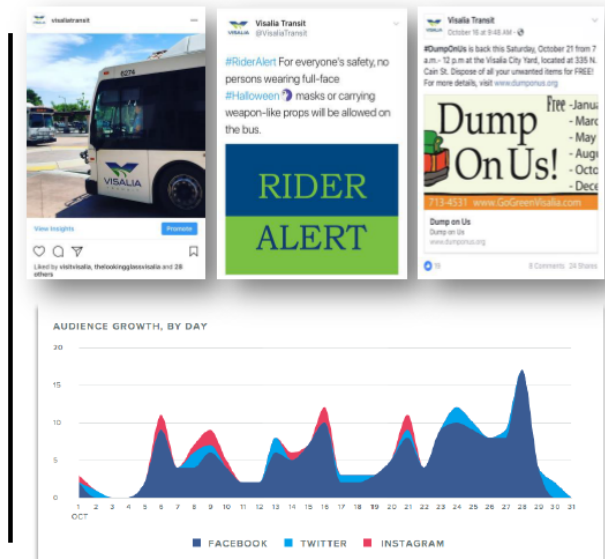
visaliatransit

6274

VISALIA

View Insights

Promote

Liked by visitvisalia, thelookingglassvisalia and 28 others

Visalia Transit
@VisaliaTransit

#RiderAlert For everyone's safety, no persons wearing full-face #Halloween masks or carrying weapon-like props will be allowed on the bus.

RIDER
ALERT

Visalia Transit
October 16 at 9:48 AM

#DumpOnUs is back this Saturday, October 21 from 7 a.m.- 12 p.m at the Visalia City Yard, located at 335 N. Cain St. Dispose of all your unwanted items for FREE! For more details, visit www.dumponus.org

Dump On Us!

Free -Janua
- Marc
- May
- Aug
- Octo
- Dece

713-4531 www.GoGreenVisalia.com

Dump on Us
Dump on Us
www.dumponus.org

19

8 Comments 24 Shares

AUDIENCE GROWTH, BY DAY

20
15
10
5
0

1 OCT 2 3 4 5 6 7 8 9 10 11 12 13 14 15 16 17 18 19 20 21 22 23 24 25 26 27 28 29 30 31

FACEBOOK TWITTER INSTAGRAM